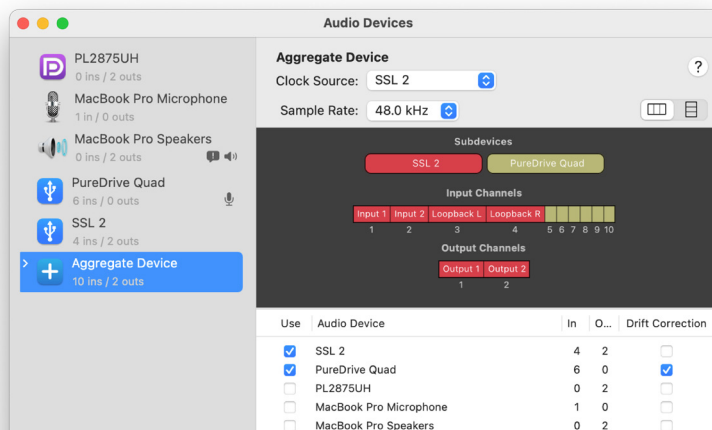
Audio Devices

PL2875UH
0 ins / 2 outs

MacBook Pro Microphone
1 in / 0 outs

MacBook Pro Speakers
0 ins / 2 outs

PureDrive Quad
6 ins / 0 outs

SSL 2
4 ins / 2 outs

Aggregate Device
10 ins / 2 outs

Aggregate Device

Clock Source: SSL 2

Sample Rate: 48.0 kHz

?

Subdevices

SSL 2 PureDrive Quad

Input Channels

Input 1 Input 2 Loopback L Loopback R
1 2 3 4 5 6 7 8 9 10

Output Channels

Output 1 Output 2
1 2

| Use | Audio Device | In | O... | Drift Correction |
|---|---|---|---|---|
| ☑ | SSL 2 | 4 | 2 | ☐ |
| ☑ | PureDrive Quad | 6 | 0 | ☑ |
| ☐ | PL2875UH | 0 | 2 | ☐ |
| ☐ | MacBook Pro Microphone | 1 | 0 | ☐ |
| ☐ | MacBook Pro Speakers | 0 | 2 | ☐ |